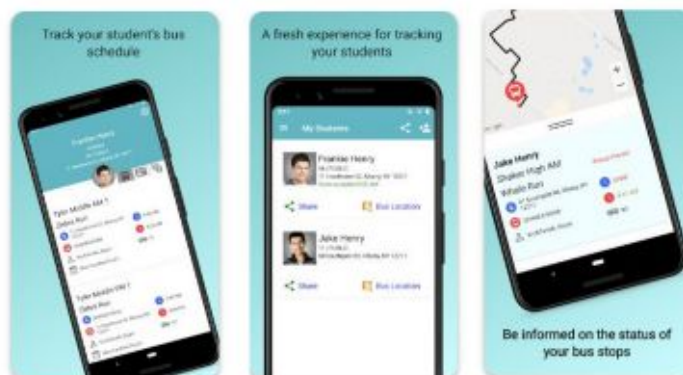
Track your student's bus schedule

Frankie Henry

Tyler Middle AM 1

Tyler Middle PM 1

A fresh experience for tracking your students

My Students

Frankie Henry

Share

Bus Location

Jake Henry

Share

Bus Location

Jake Henry

Shaker High AM

Whale Run

Be informed on the status of your bus stops